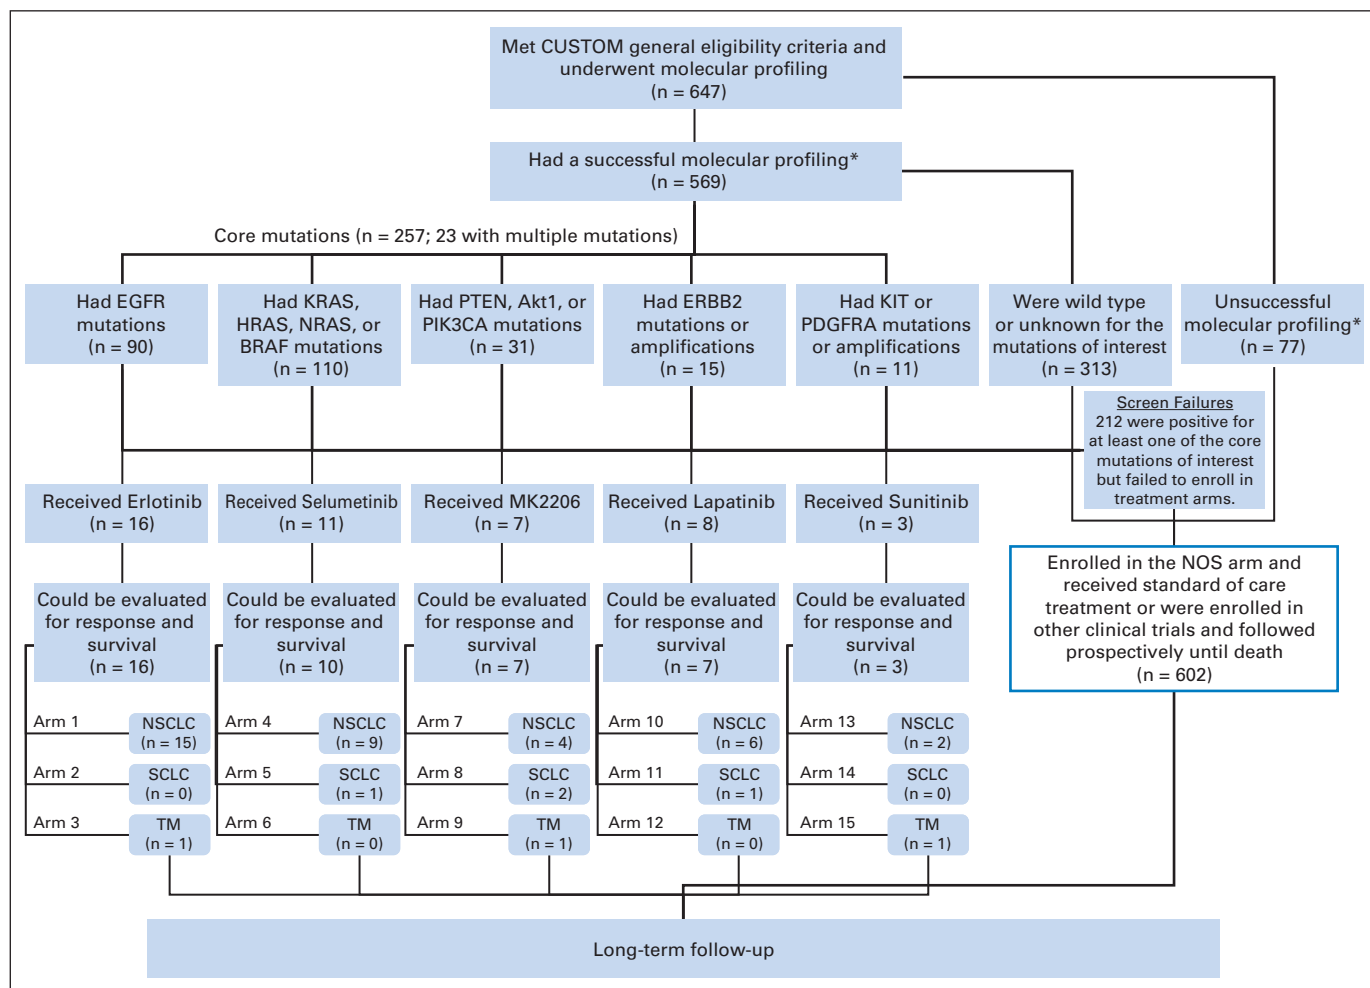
Met CUSTOM general eligibility criteria and underwent molecular profiling
(n = 647)

Had a successful molecular profiling*
(n = 569)

Core mutations (n = 257; 23 with multiple mutations)

Had EGFR mutations
(n = 90)

Had KRAS, HRAS, NRAS, or BRAF mutations
(n = 110)

Had PTEN, Akt1, or PIK3CA mutations
(n = 31)

Had ERBB2 mutations or amplifications
(n = 15)

Had KIT or PDGFRA mutations or amplifications
(n = 11)

Were wild type or unknown for the mutations of interest
(n = 313)

Unsuccessful molecular profiling*
(n = 77)

Screen Failures
212 were positive for at least one of the core mutations of interest but failed to enroll in treatment arms.

Received Erlotinib
(n = 16)

Received Selumetinib
(n = 11)

Received MK2206
(n = 7)

Received Lapatinib
(n = 8)

Received Sunitinib
(n = 3)

Enrolled in the NOS arm and received standard of care treatment or were enrolled in other clinical trials and followed prospectively until death
(n = 602)

Could be evaluated for response and survival
(n = 16)

Could be evaluated for response and survival
(n = 10)

Could be evaluated for response and survival
(n = 7)

Could be evaluated for response and survival
(n = 7)

Could be evaluated for response and survival
(n = 3)

Arm 1 NSCLC (n = 15)
Arm 2 SCLC (n = 0)
Arm 3 TM (n = 1)

Arm 4 NSCLC (n = 9)
Arm 5 SCLC (n = 1)
Arm 6 TM (n = 0)

Arm 7 NSCLC (n = 4)
Arm 8 SCLC (n = 2)
Arm 9 TM (n = 1)

Arm 10 NSCLC (n = 6)
Arm 11 SCLC (n = 1)
Arm 12 TM (n = 0)

Arm 13 NSCLC (n = 2)
Arm 14 SCLC (n = 0)
Arm 15 TM (n = 1)

Long-term follow-up